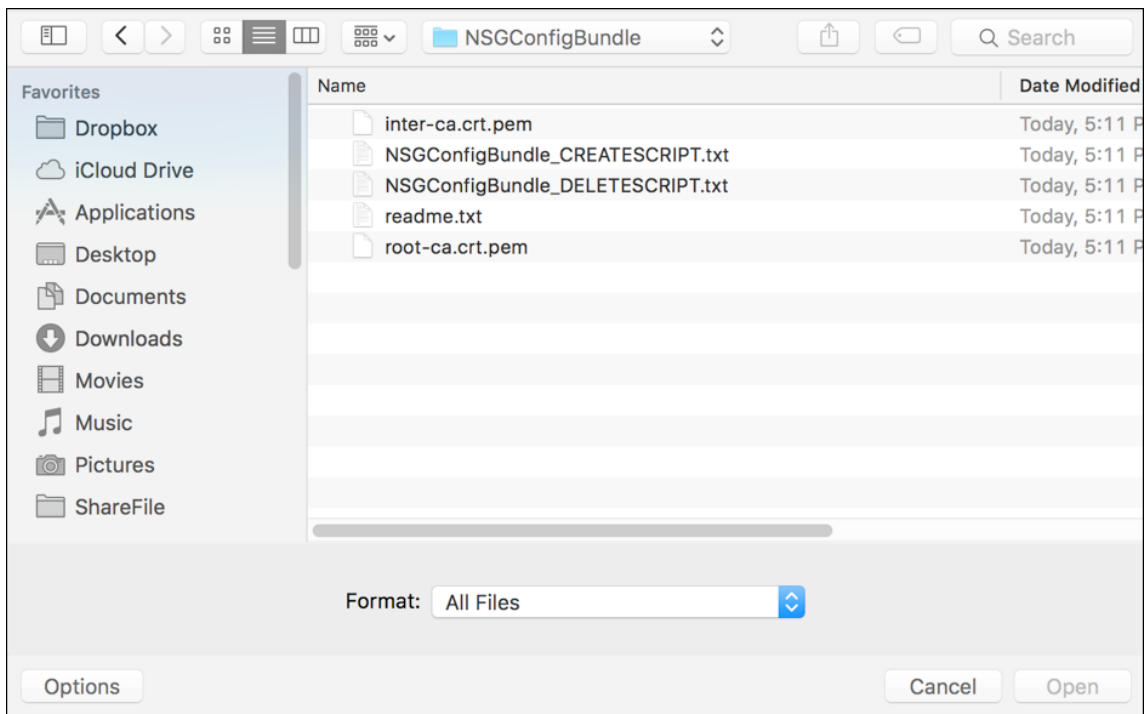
NSGConfigBundle

Search

Favorites

Dropbox

iCloud Drive

Applications

Desktop

Documents

Downloads

Movies

Music

Pictures

ShareFile

| Name | Date Modified |
|---|---|
| inter-ca.crt.pem | Today, 5:11 P |
| NSGConfigBundle_CREATESCRIPT.txt | Today, 5:11 P |
| NSGConfigBundle_DELETESCRIPT.txt | Today, 5:11 P |
| readme.txt | Today, 5:11 P |
| root-ca.crt.pem | Today, 5:11 P |

Format: All Files

Options

Cancel

Open